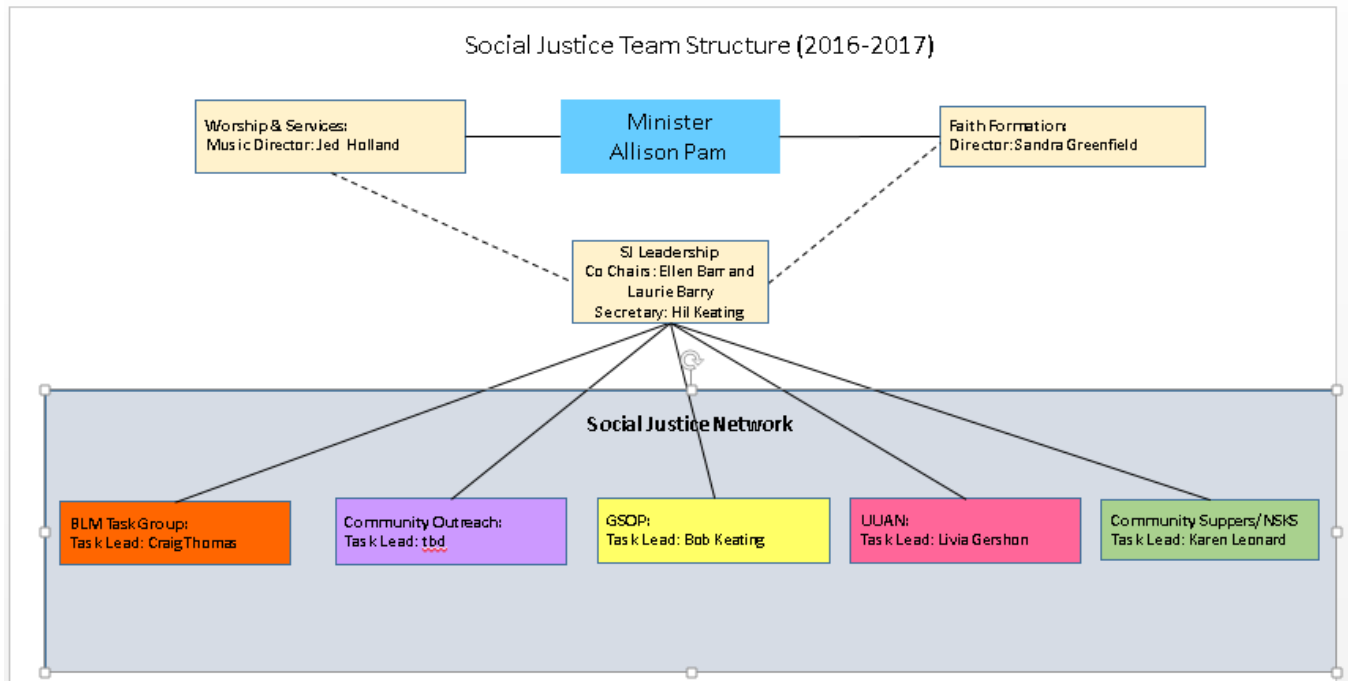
Social Justice Team Structure (2016-2017)

Worship & Services:
Music Director: Jed Holland

Minister
Allison Pam

Faith Formation:
Director: Sandra Greenfield

SJ Leadership
Co Chairs: Ellen Barr and Laurie Barry
Secretary: Hil Keating

Social Justice Network

BLM Task Group:
Task Lead: Craig Thomas

Community Outreach:
Task Lead: tbd

GSOP:
Task Lead: Bob Keating

UUAN:
Task Lead: Livia Gershon

Community Suppers/NSKS
Task Lead: Karen Leonard